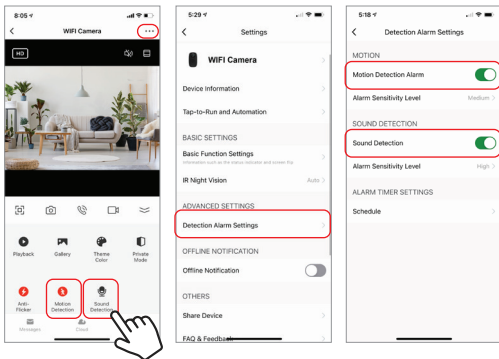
8:05
WIFI Camera
HD
Playback
Gallery
Theme Color
Private Mode
Anti-Flicker
Motion Detection
Sound Detection
Messages
Cloud

5:29
Settings
WIFI Camera
Device Information
Tap-to-Run and Automation
BASIC SETTINGS
Basic Function Settings
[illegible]
IR Night Vision
Auto
ADVANCED SETTINGS
Detection Alarm Settings
OFFLINE NOTIFICATION
Offline Notification
OTHERS
Share Device
FAQ & Feedback

5:18
Detection Alarm Settings
MOTION
Motion Detection Alarm
Alarm Sensitivity Level
Medium
SOUND DETECTION
Sound Detection
Alarm Sensitivity Level
High
ALARM TIMER SETTINGS
Schedule